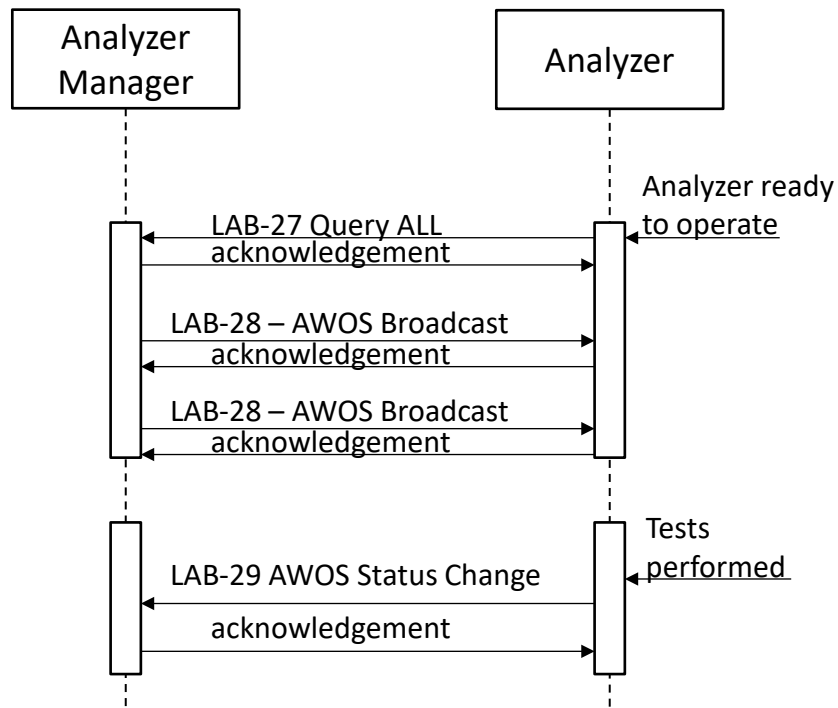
Analyzer Manager

Analyzer

Analyzer ready to operate

LAB-27 Query ALL

acknowledgement

LAB-28 – AWOS Broadcast

acknowledgement

LAB-28 – AWOS Broadcast

acknowledgement

Tests performed

LAB-29 AWOS Status Change

acknowledgement